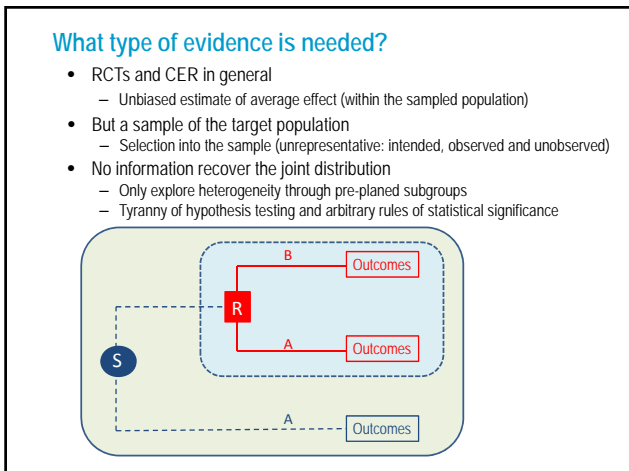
What type of evidence is needed?

- RCTs and CER in general
  - Unbiased estimate of average effect (within the sampled population)
- But a sample of the target population
  - Selection into the sample (unrepresentative: intended, observed and unobserved)
- No information recover the joint distribution
  - Only explore heterogeneity through pre-planed subgroups
  - Tyranny of hypothesis testing and arbitrary rules of statistical significance

B
Outcomes
R
A
Outcomes
S
A
Outcomes